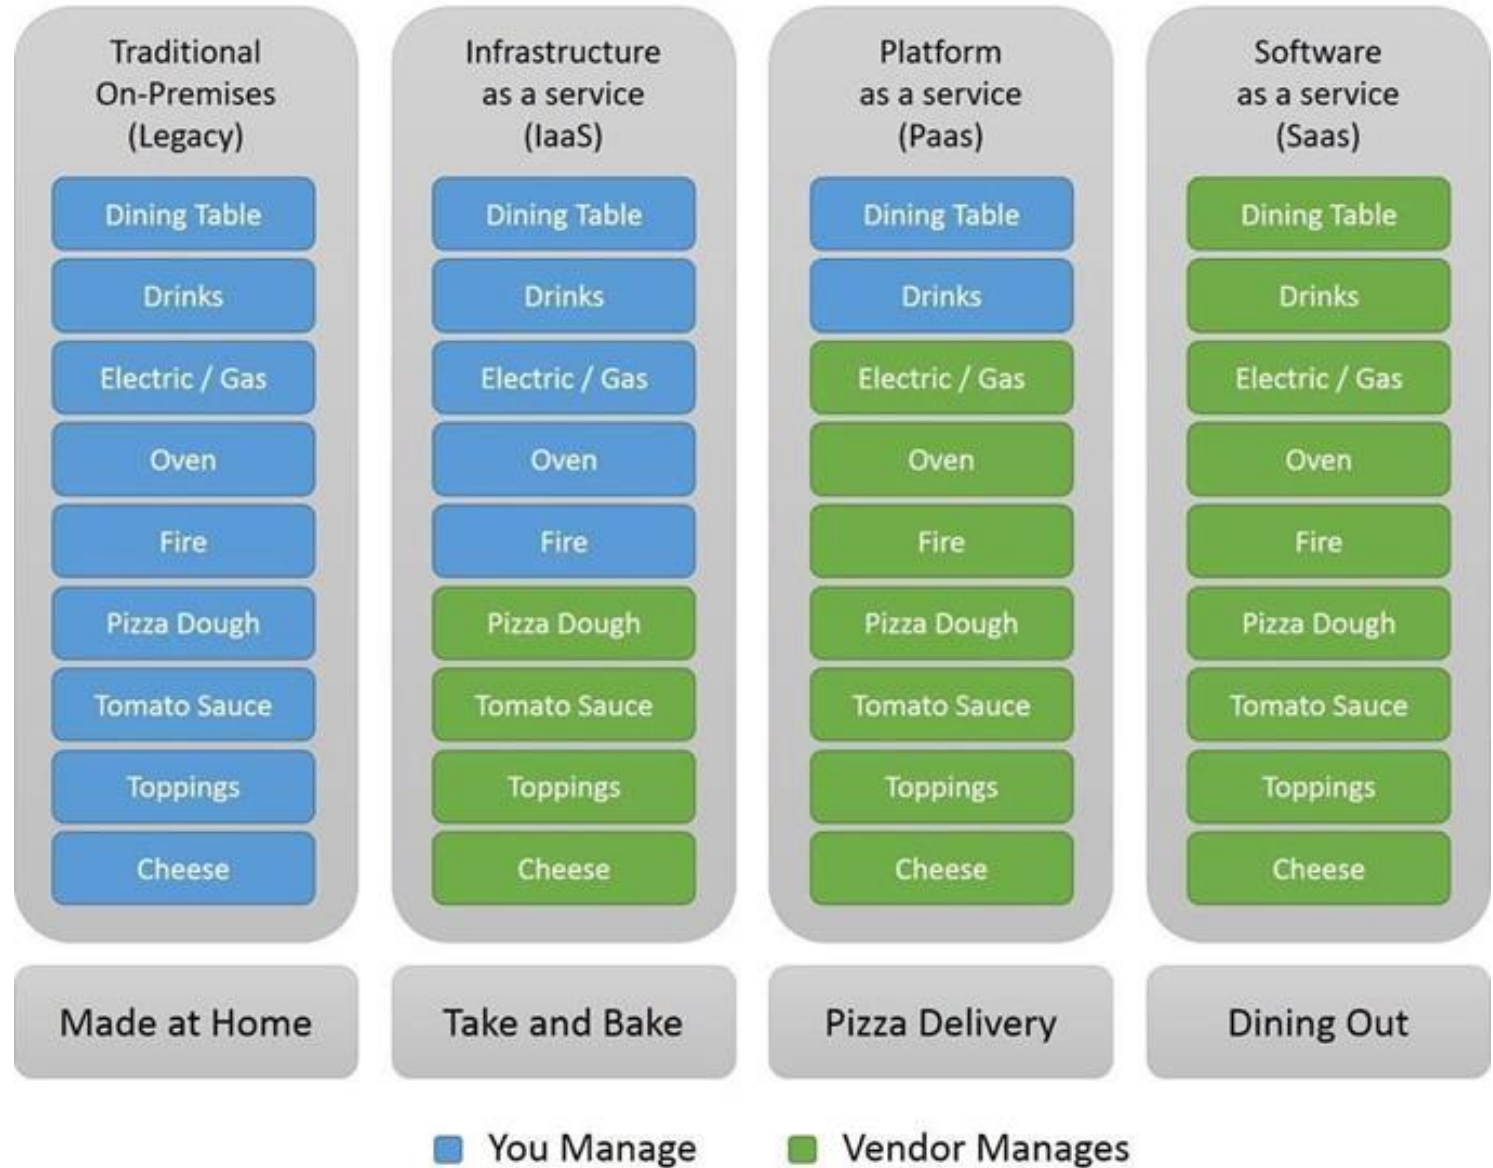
Traditional On-Premises (Legacy)

Dining Table
Drinks
Electric / Gas
Oven
Fire
Pizza Dough
Tomato Sauce
Toppings
Cheese

Made at Home

Infrastructure as a service (IaaS)

Dining Table
Drinks
Electric / Gas
Oven
Fire
Pizza Dough
Tomato Sauce
Toppings
Cheese

Take and Bake

Platform as a service (Paas)

Dining Table
Drinks
Electric / Gas
Oven
Fire
Pizza Dough
Tomato Sauce
Toppings
Cheese

Pizza Delivery

Software as a service (Saas)

Dining Table
Drinks
Electric / Gas
Oven
Fire
Pizza Dough
Tomato Sauce
Toppings
Cheese

Dining Out

You Manage
Vendor Manages